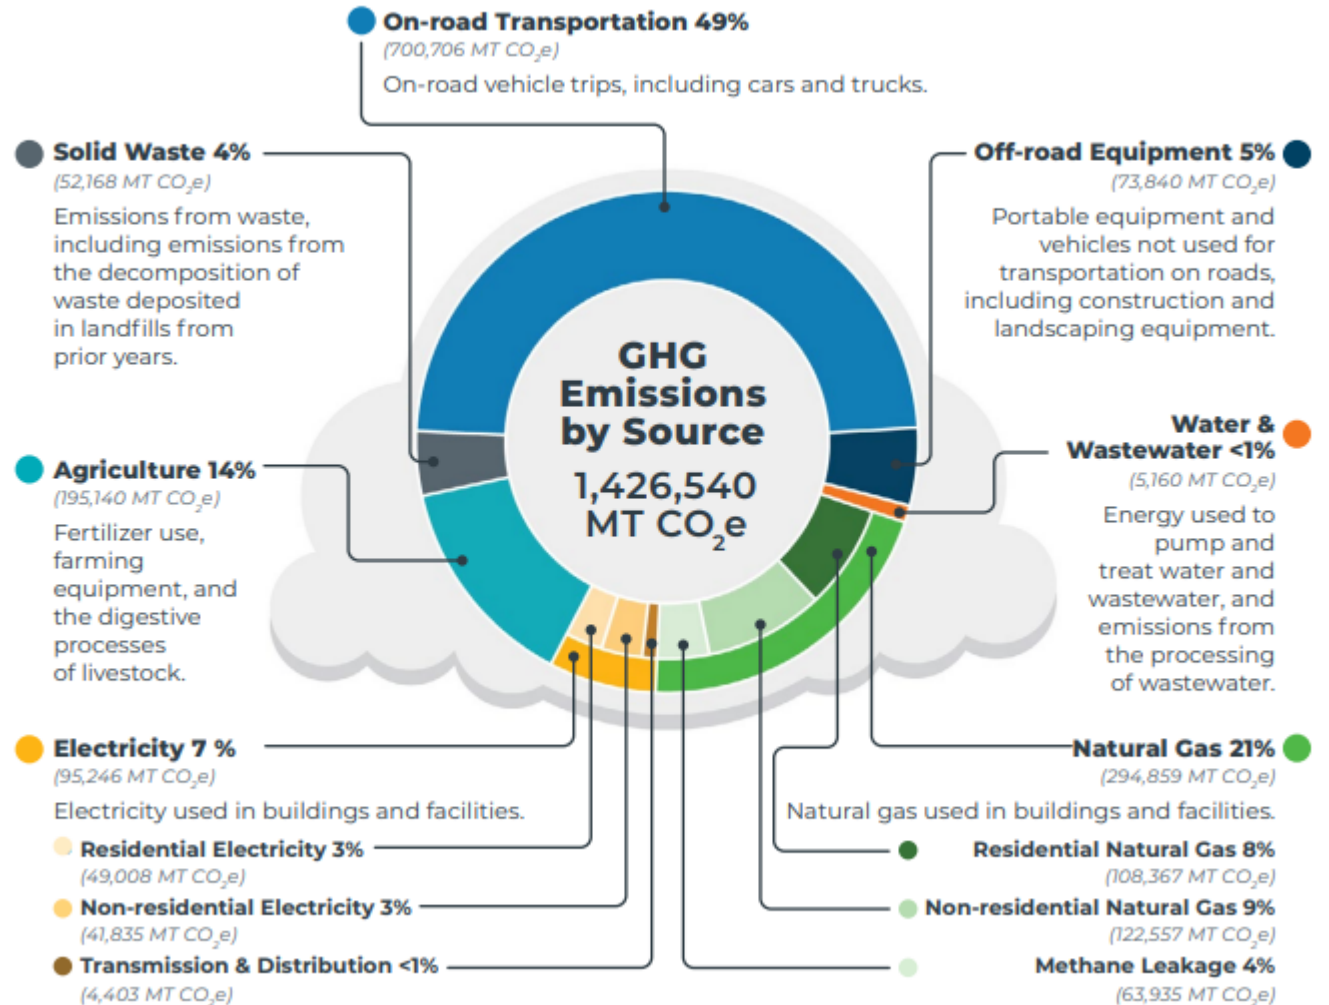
On-road Transportation 49%
(700,706 MT $CO_2e$)
On-road vehicle trips, including cars and trucks.

Solid Waste 4%
(52,168 MT $CO_2e$)
Emissions from waste, including emissions from the decomposition of waste deposited in landfills from prior years.

Off-road Equipment 5%
(73,840 MT $CO_2e$)
Portable equipment and vehicles not used for transportation on roads, including construction and landscaping equipment.

GHG Emissions by Source
1,426,540 MT $CO_2e$

Water & Wastewater <1%
(5,160 MT $CO_2e$)
Energy used to pump and treat water and wastewater, and emissions from the processing of wastewater.

Agriculture 14%
(195,140 MT $CO_2e$)
Fertilizer use, farming equipment, and the digestive processes of livestock.

Electricity 7 %
(95,246 MT $CO_2e$)
Electricity used in buildings and facilities.

Residential Electricity 3%
(49,008 MT $CO_2e$)
Non-residential Electricity 3%
(41,835 MT $CO_2e$)
Transmission & Distribution <1%
(4,403 MT $CO_2e$)

Natural Gas 21%
(294,859 MT $CO_2e$)
Natural gas used in buildings and facilities.

Residential Natural Gas 8%
(108,367 MT $CO_2e$)
Non-residential Natural Gas 9%
(122,557 MT $CO_2e$)
Methane Leakage 4%
(63,935 MT $CO_2e$)